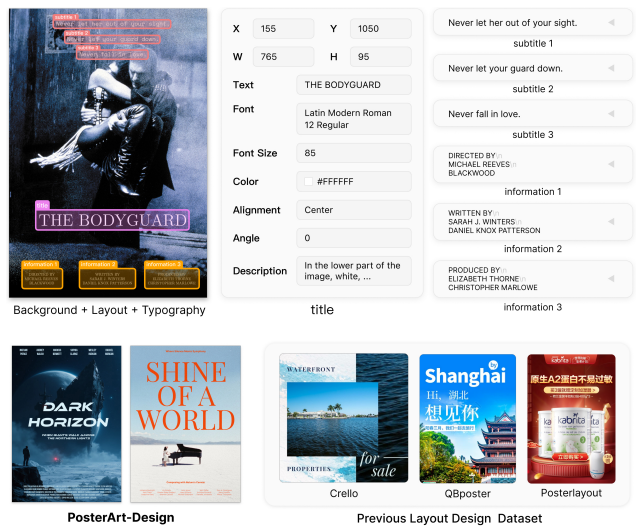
subtitle 1
Never let her out of your sight.
subtitle 2
Never let your guard down.
subtitle 3
Never fall in love.
title
THE BODYGUARD
information 1
DIRECTED BY MICHAEL REEVES BLACKWOOD
information 2
WRITTEN BY SARAH J. WINTERS DANIEL KNOX PATTERSON
information 3
PRODUCED BY ELIZABETH THORNE CHRISTOPHER MARLOWE

Background + Layout + Typography

| X | 155 | Y | 1050 |
|---|---|---|---|
| W | 765 | H | 95 |

Text: THE BODYGUARD
Font: Latin Modern Roman 12 Regular
Font Size: 85
Color: #FFFFFF
Alignment: Center
Angle: 0
Description: In the lower part of the image, white, ...

title

Never let her out of your sight.
subtitle 1
Never let your guard down.
subtitle 2
Never fall in love.
subtitle 3
DIRECTED BY MICHAEL REEVES BLACKWOOD
information 1
WRITTEN BY SARAH J. WINTERS DANIEL KNOX PATTERSON
information 2
PRODUCED BY ELIZABETH THORNE CHRISTOPHER MARLOWE
information 3

DARK HORIZON
SHINE OF A WORLD
PosterArt-Design

WATERFRONT
PROPERTIES
for sale
Crello
Shanghai
Hi，湖北
想见你
QBposter
原生A2蛋白不易过敏
kabrita
Posterlayout
Previous Layout Design Dataset